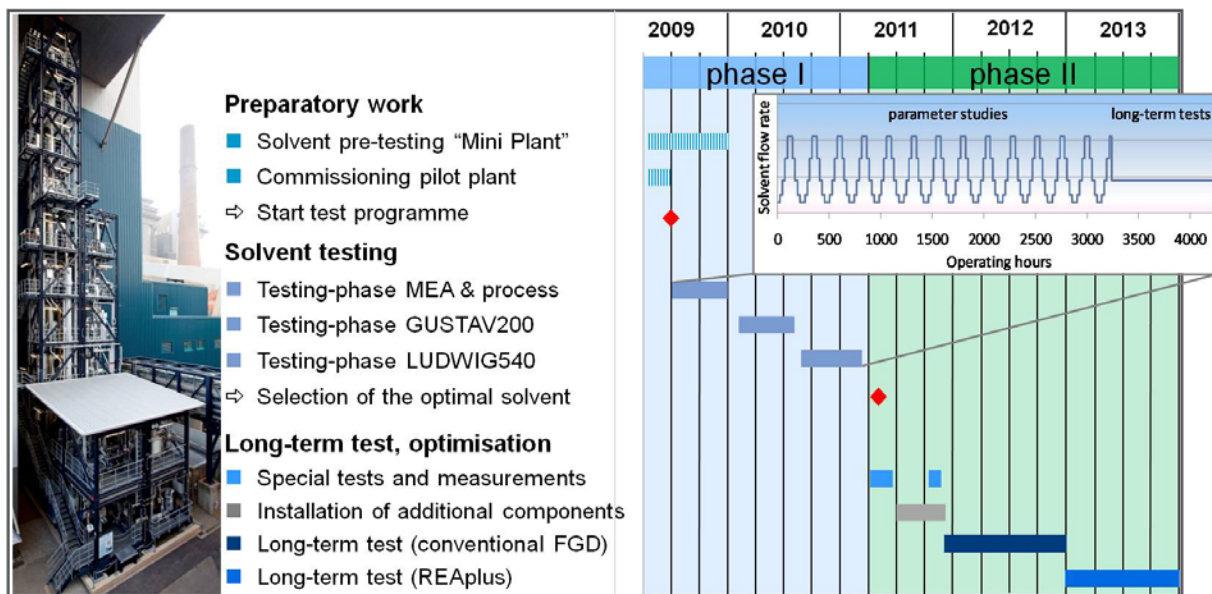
Preparatory work
Solvent pre-testing “Mini Plant”
Commissioning pilot plant
⇨ Start test programme

Solvent testing
Testing-phase MEA & process
Testing-phase GUSTAV200
Testing-phase LUDWIG540
⇨ Selection of the optimal solvent

Long-term test, optimisation
Special tests and measurements
Installation of additional components
Long-term test (conventional FGD)
Long-term test (REAplus)

2009 2010 2011 2012 2013

phase I phase II

parameter studies long-term tests

Solvent flow rate

0 500 1000 1500 2000 2500 3000 3500 4000
Operating hours